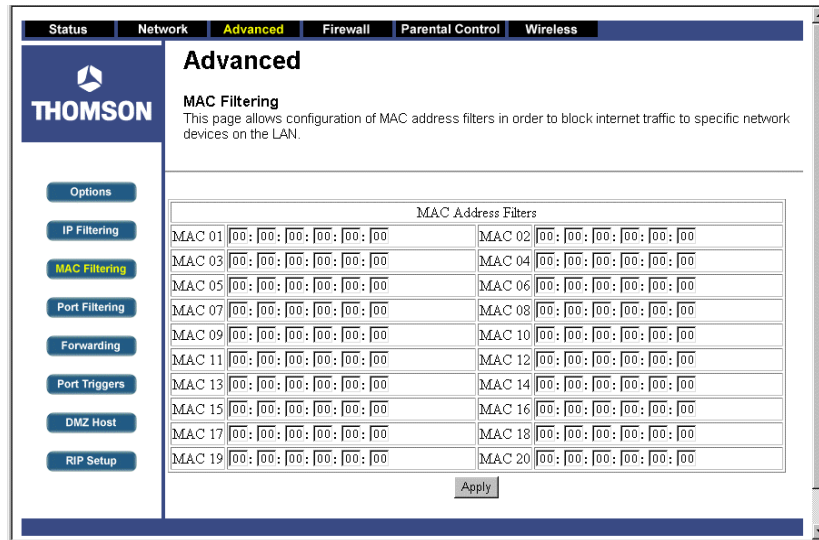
Status Network Advanced Firewall Parental Control Wireless

THOMSON

Advanced

MAC Filtering
This page allows configuration of MAC address filters in order to block internet traffic to specific network devices on the LAN.

Options
IP Filtering
MAC Filtering
Port Filtering
Forwarding
Port Triggers
DMZ Host
RIP Setup

| MAC Address Filters | |
|---|---|
| MAC 01 00: 00: 00: 00: 00: 00 | MAC 02 00: 00: 00: 00: 00: 00 |
| MAC 03 00: 00: 00: 00: 00: 00 | MAC 04 00: 00: 00: 00: 00: 00 |
| MAC 05 00: 00: 00: 00: 00: 00 | MAC 06 00: 00: 00: 00: 00: 00 |
| MAC 07 00: 00: 00: 00: 00: 00 | MAC 08 00: 00: 00: 00: 00: 00 |
| MAC 09 00: 00: 00: 00: 00: 00 | MAC 10 00: 00: 00: 00: 00: 00 |
| MAC 11 00: 00: 00: 00: 00: 00 | MAC 12 00: 00: 00: 00: 00: 00 |
| MAC 13 00: 00: 00: 00: 00: 00 | MAC 14 00: 00: 00: 00: 00: 00 |
| MAC 15 00: 00: 00: 00: 00: 00 | MAC 16 00: 00: 00: 00: 00: 00 |
| MAC 17 00: 00: 00: 00: 00: 00 | MAC 18 00: 00: 00: 00: 00: 00 |
| MAC 19 00: 00: 00: 00: 00: 00 | MAC 20 00: 00: 00: 00: 00: 00 |

Apply